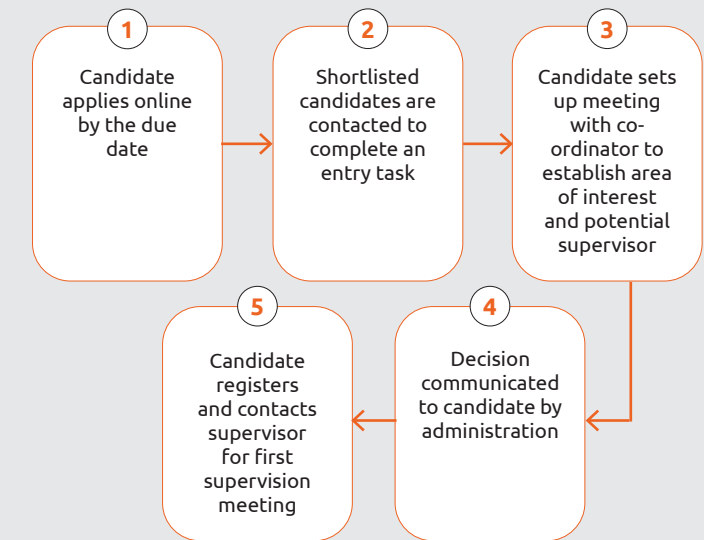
1
Candidate applies online by the due date

2
Shortlisted candidates are contacted to complete an entry task

3
Candidate sets up meeting with co-ordinator to establish area of interest and potential supervisor

4
Decision communicated to candidate by administration

5
Candidate registers and contacts supervisor for first supervision meeting